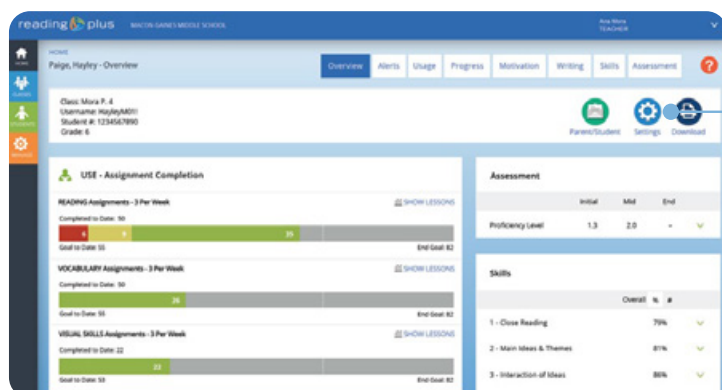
reading plus MACON-GAINES MIDDLE SCHOOL

Ana Mora
TEACHER

HOME

HOME
Paige, Hayley - Overview

Overview Alerts Usage Progress Motivation Writing Skills Assessment

?

Class: Mora P. 4
Username: HayleyM01
Student #: 1234567890
Grade: 6

Parent/Student Settings Download

USE - Assignment Completion

READING Assignments - 3 Per Week
SHOW LESSONS
Completed to Date: 50
6 9 35
Goal to Date: 55
End Goal: 82

VOCABULARY Assignments - 3 Per Week
SHOW LESSONS
Completed to Date: 50
26
Goal to Date: 55
End Goal: 82

VISUAL SKILLS Assignments - 3 Per Week
SHOW LESSONS
Completed to Date: 22
23
Goal to Date: 53
End Goal: 82

Assessment

| | Initial | Mid | End |
|---|---|---|---|
| Proficiency Level | 1.3 | 2.0 | - |

Skills

| | Overall % | # |
|---|---|---|
| 1 - Close Reading | 79% | |
| 2 - Main Ideas & Themes | 81% | |
| 3 - Interaction of Ideas | 86% | |